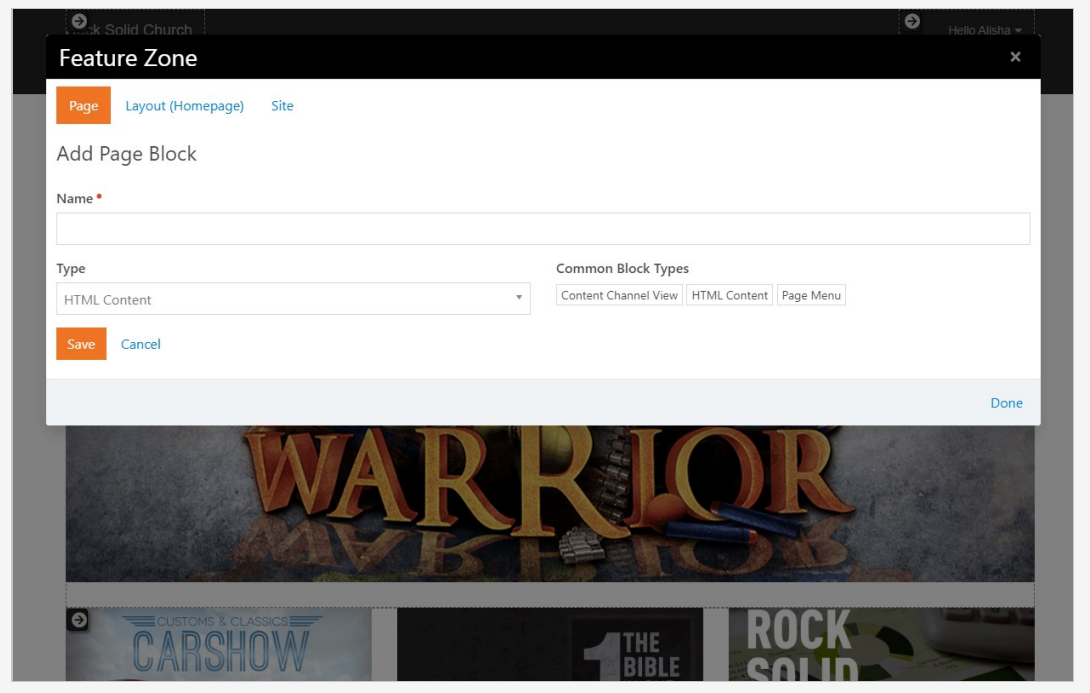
Rock Solid Church

Hello Alisha

Feature Zone

×

Page

Layout (Homepage)

Site

Add Page Block

Name •

Type

HTML Content

Common Block Types

Content Channel View

HTML Content

Page Menu

Save

Cancel

Done

WARRIOR

CUSTOMS & CLASSICS

CARSHOW

1 THE BIBLE

ROCK SOLID